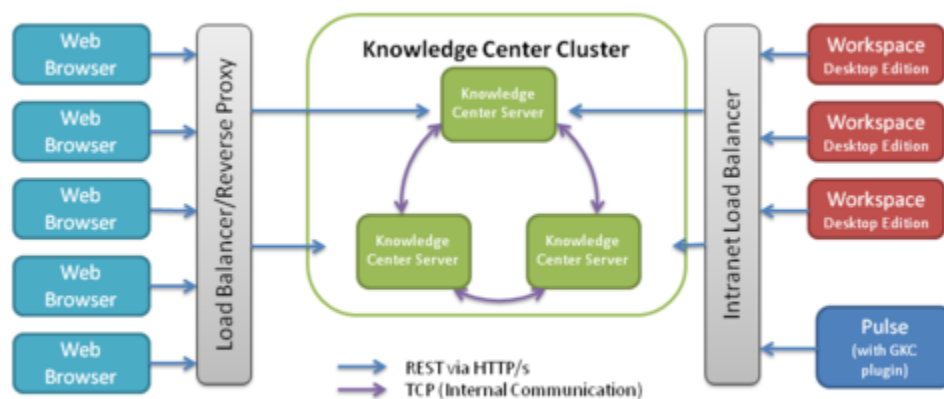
Web Browser

Web Browser

Web Browser

Web Browser

Web Browser

Load Balancer/Reverse Proxy

Knowledge Center Cluster

Knowledge Center Server

Knowledge Center Server

Knowledge Center Server

Intranet Load Balancer

Workspace Desktop Edition

Workspace Desktop Edition

Workspace Desktop Edition

Pulse (with GKC plugin)

REST via HTTP/s

TCP (Internal Communication)